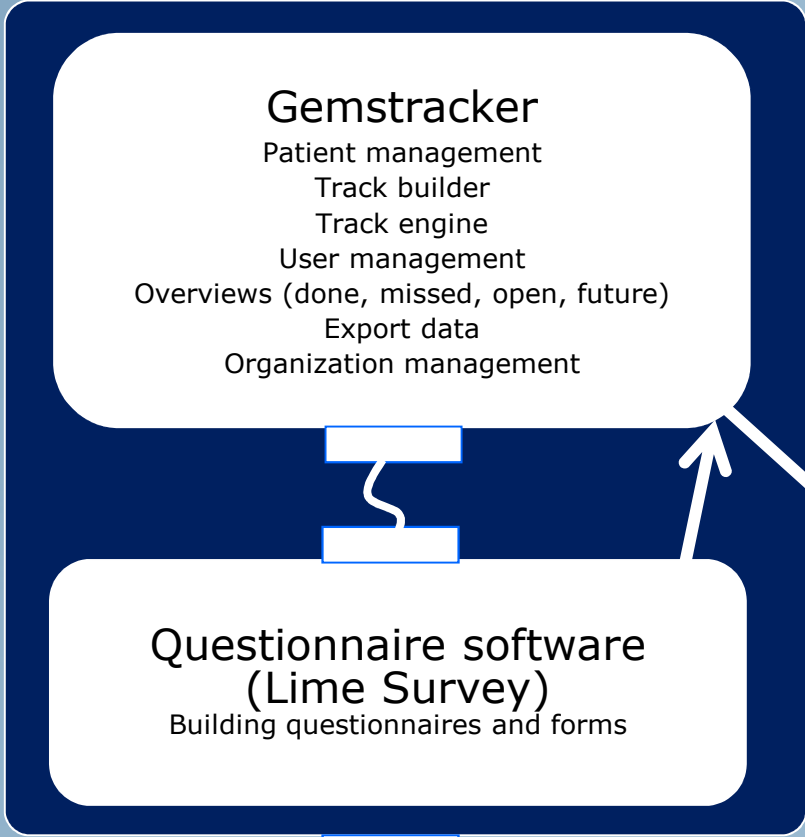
Gemstracker
Patient management
Track builder
Track engine
User management
Overviews (done, missed, open, future)
Export data
Organization management

Questionnaire software
(Lime Survey)
Building questionnaires and forms